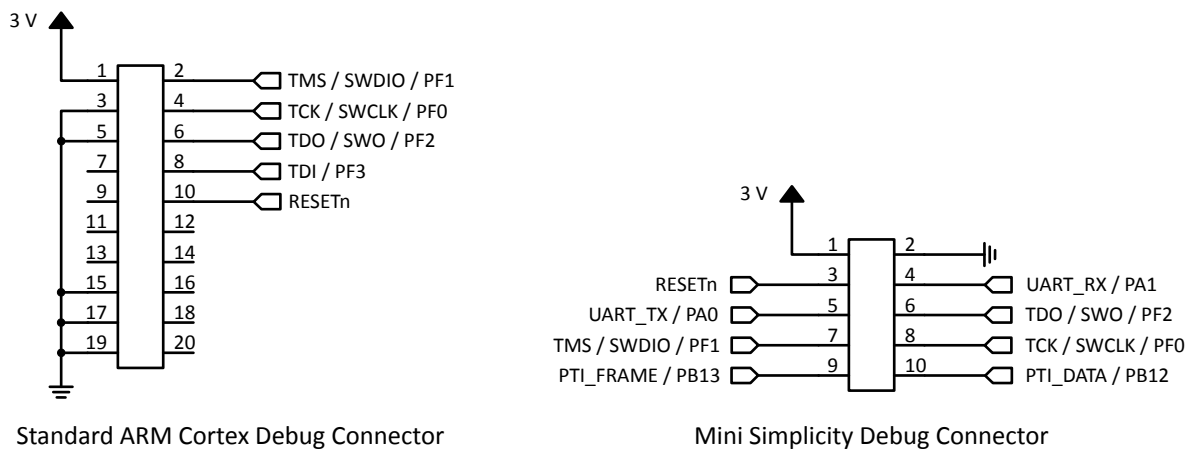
3 V

1 2 TMS / SWDIO / PF1
3 4 TCK / SWCLK / PF0
5 6 TDO / SWO / PF2
7 8 TDI / PF3
9 10 RESETn
11 12
13 14
15 16
17 18
19 20

Standard ARM Cortex Debug Connector

3 V

1 2
RESETn 3 4 UART_RX / PA1
UART_TX / PA0 5 6 TDO / SWO / PF2
TMS / SWDIO / PF1 7 8 TCK / SWCLK / PF0
PTI_FRAME / PB13 9 10 PTI_DATA / PB12

Mini Simplicity Debug Connector